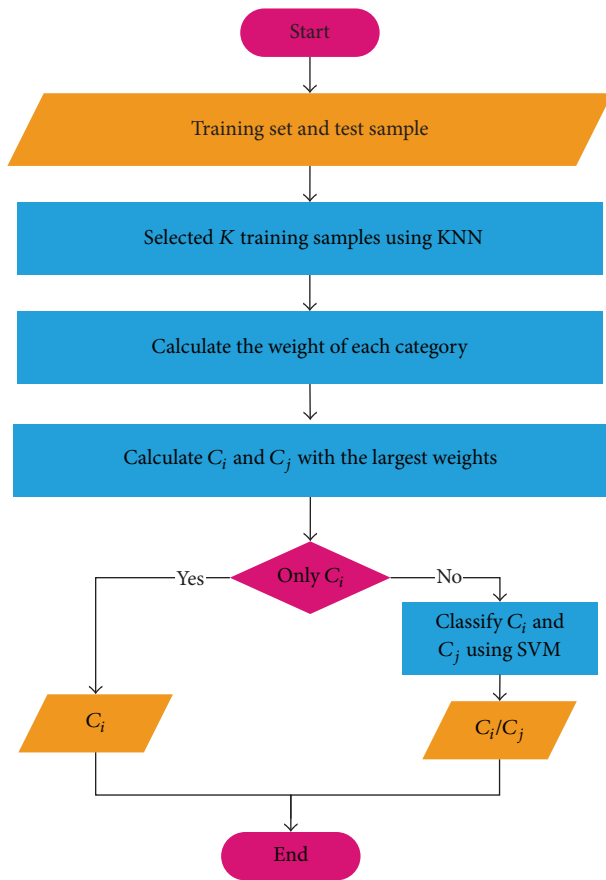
Start

Training set and test sample

Selected $K$ training samples using KNN

Calculate the weight of each category

Calculate $C_i$ and $C_j$ with the largest weights

Only $C_i$

Yes

No

Classify $C_i$ and $C_j$ using SVM

$C_i$

$C_i/C_j$

End